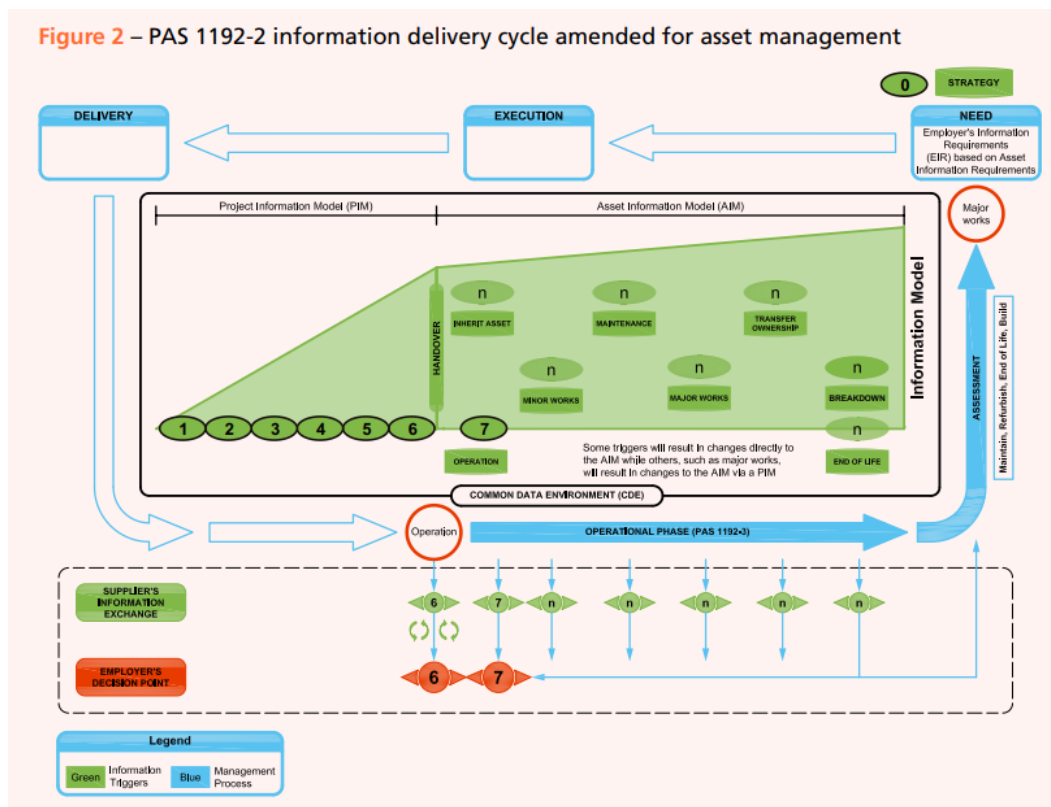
Figure 2 – PAS 1192-2 information delivery cycle amended for asset management

0 STRATEGY

DELIVERY

EXECUTION

NEED
Employer's Information Requirements (EIR) based on Asset Information Requirements

Major works

Project Information Model (PIM)

Asset Information Model (AIM)

Information Model

HANDOVER

n INHERIT ASSET

n MAINTENANCE

n TRANSFER OWNERSHIP

n MINOR WORKS

n MAJOR WORKS

n BREAKDOWN

n END OF LIFE

1 2 3 4 5 6

7 OPERATION

Some triggers will result in changes directly to the AIM while others, such as major works, will result in changes to the AIM via a PIM

COMMON DATA ENVIRONMENT (CDE)

ASSESSMENT

Maintain, Refurbish, End of Life, Build

Operation

OPERATIONAL PHASE (PAS 1192-3)

SUPPLIER'S INFORMATION EXCHANGE

6 7 n n n n n

EMPLOYER'S DECISION POINT

6 7

Legend
Green Information Triggers
Blue Management Process